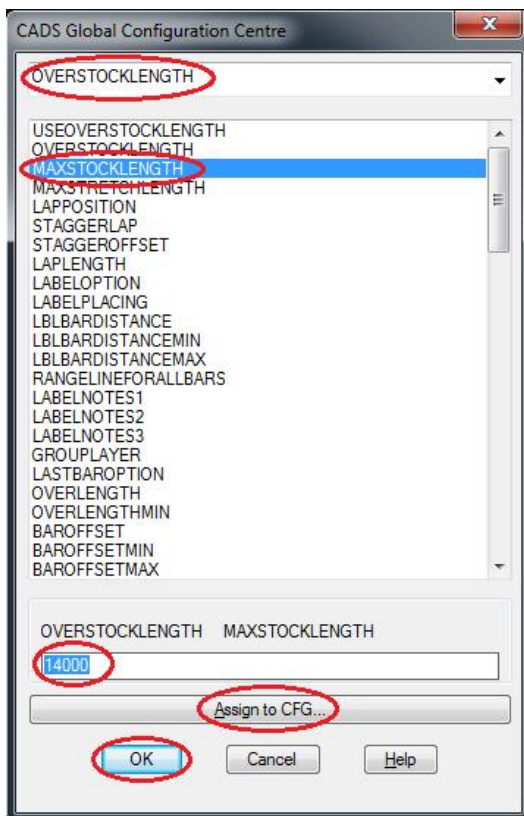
CADS Global Configuration Centre

OVERSTOCKLENGTH

USEOVERSTOCKLENGTH
OVERSTOCKLENGTH
MAXSTOCKLENGTH
MAXSTRETCHLENGTH
LAPPOSITION
STAGGERLAP
STAGGEROFFSET
LAPLENGTH
LABELOPTION
LABELPLACING
LBLBARDISTANCE
LBLBARDISTANCEMIN
LBLBARDISTANCEMAX
RANGELINEFORALLBARS
LABELNOTES1
LABELNOTES2
LABELNOTES3
GROUPLAYER
LASTBAROPTION
OVERLENGTH
OVERLENGTHMIN
BAROFFSET
BAROFFSETMIN
BAROFFSETMAX

OVERSTOCKLENGTH MAXSTOCKLENGTH

14000

Assign to CFG...

OK

Cancel

Help